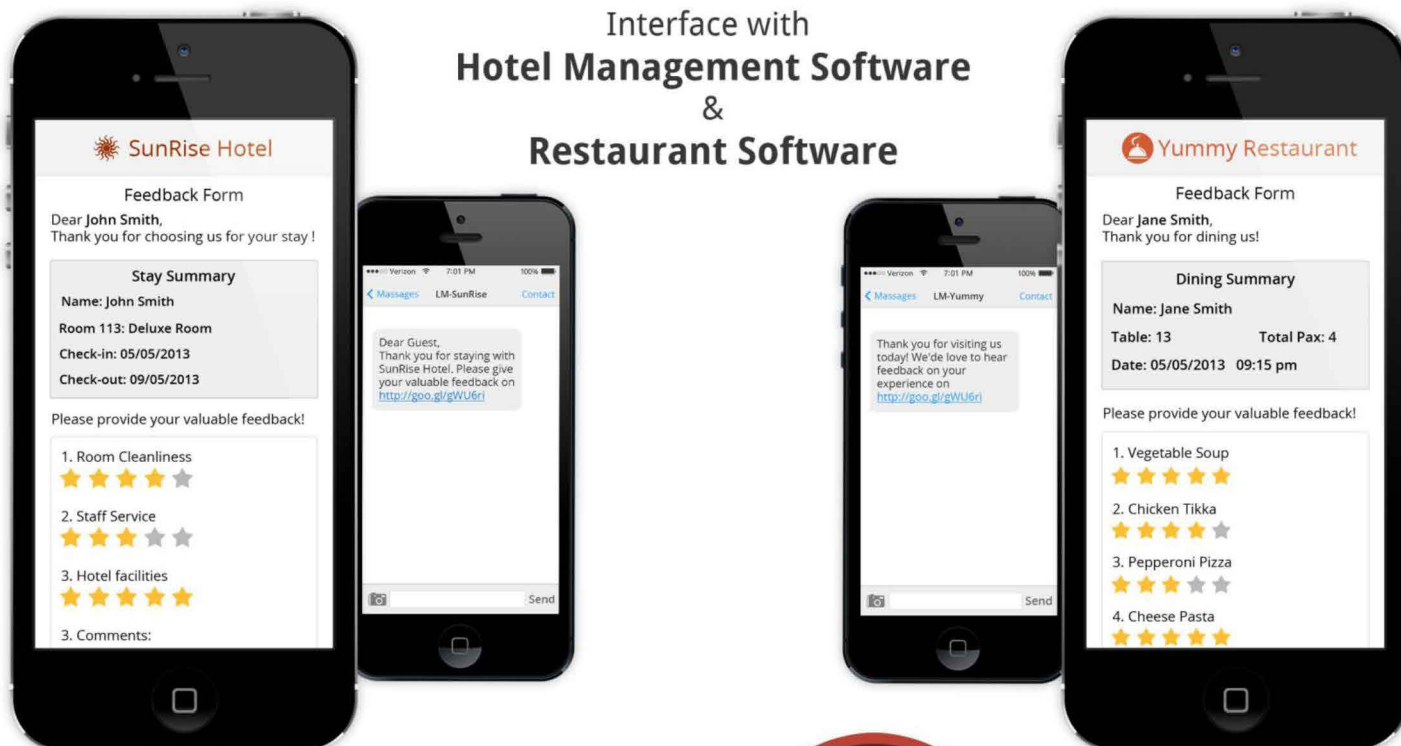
Interface with
Hotel Management Software
&
Restaurant Software

SunRise Hotel

Feedback Form

Dear John Smith,
Thank you for choosing us for your stay !

Stay Summary
Name: John Smith
Room 113: Deluxe Room
Check-in: 05/05/2013
Check-out: 09/05/2013

Please provide your valuable feedback!

1. Room Cleanliness

2. Staff Service

3. Hotel facilities

3. Comments:

Verizon 7:01 PM 100%
Massages LM-SunRise Contact

Dear Guest,
Thank you for staying with SunRise Hotel. Please give your valuable feedback on http://goo.gl/gWU6ri

Send

Verizon 7:01 PM 100%
Massages LM-Yummy Contact

Thank you for visiting us today! We'de love to hear feedback on your experience on http://goo.gl/gWU6ri

Send

Yummy Restaurant

Feedback Form

Dear Jane Smith,
Thank you for dining us!

Dining Summary
Name: Jane Smith
Table: 13 Total Pax: 4
Date: 05/05/2013 09:15 pm

Please provide your valuable feedback!

1. Vegetable Soup

2. Chicken Tikka

3. Pepperoni Pizza

4. Cheese Pasta